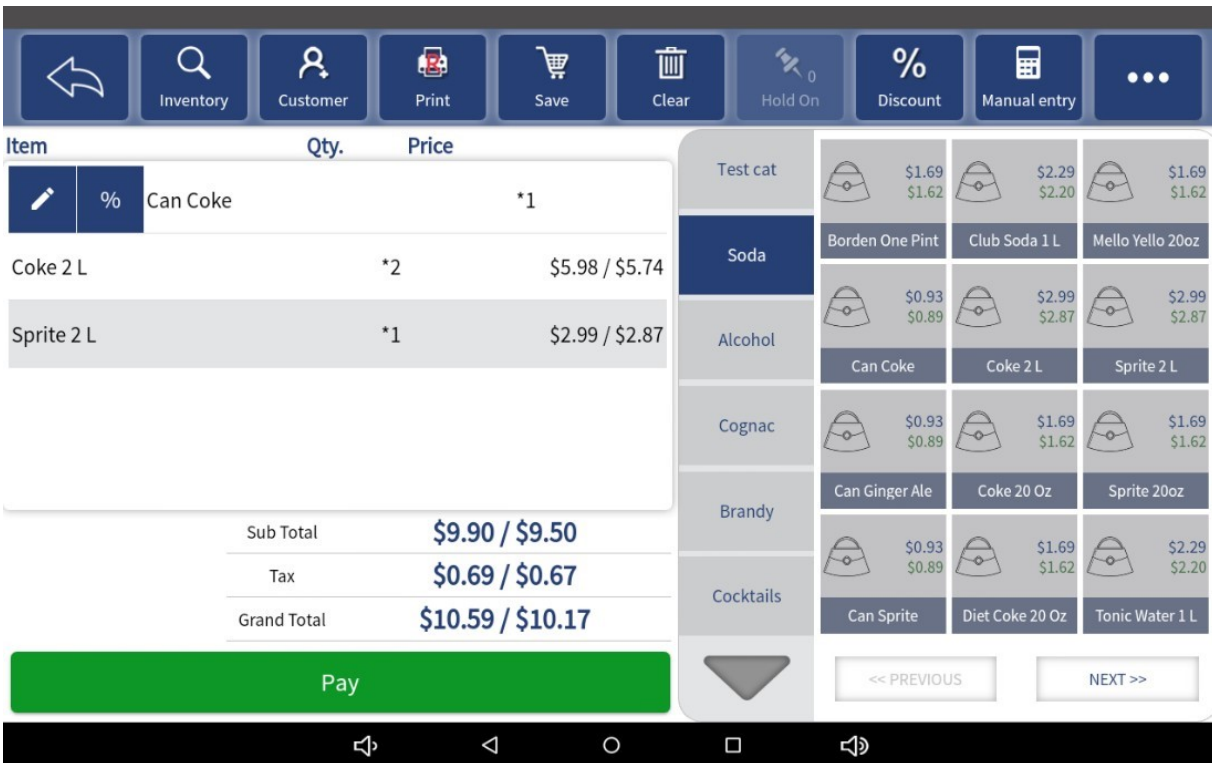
Inventory
Customer
Print
Save
Clear
0
Hold On
%
Discount
Manual entry

Item Qty. Price

% Can Coke *1

Coke 2 L *2 $5.98 / $5.74

Sprite 2 L *1 $2.99 / $2.87

Sub Total $9.90 / $9.50
Tax $0.69 / $0.67
Grand Total $10.59 / $10.17

Pay

Test cat
Soda
Alcohol
Cognac
Brandy
Cocktails

$1.69 $1.62 Borden One Pint
$2.29 $2.20 Club Soda 1 L
$1.69 $1.62 Mello Yello 20oz
$0.93 $0.89 Can Coke
$2.99 $2.87 Coke 2 L
$2.99 $2.87 Sprite 2 L
$0.93 $0.89 Can Ginger Ale
$1.69 $1.62 Coke 20 Oz
$1.69 $1.62 Sprite 20oz
$0.93 $0.89 Can Sprite
$1.69 $1.62 Diet Coke 20 Oz
$2.29 $2.20 Tonic Water 1 L

<< PREVIOUS
NEXT >>